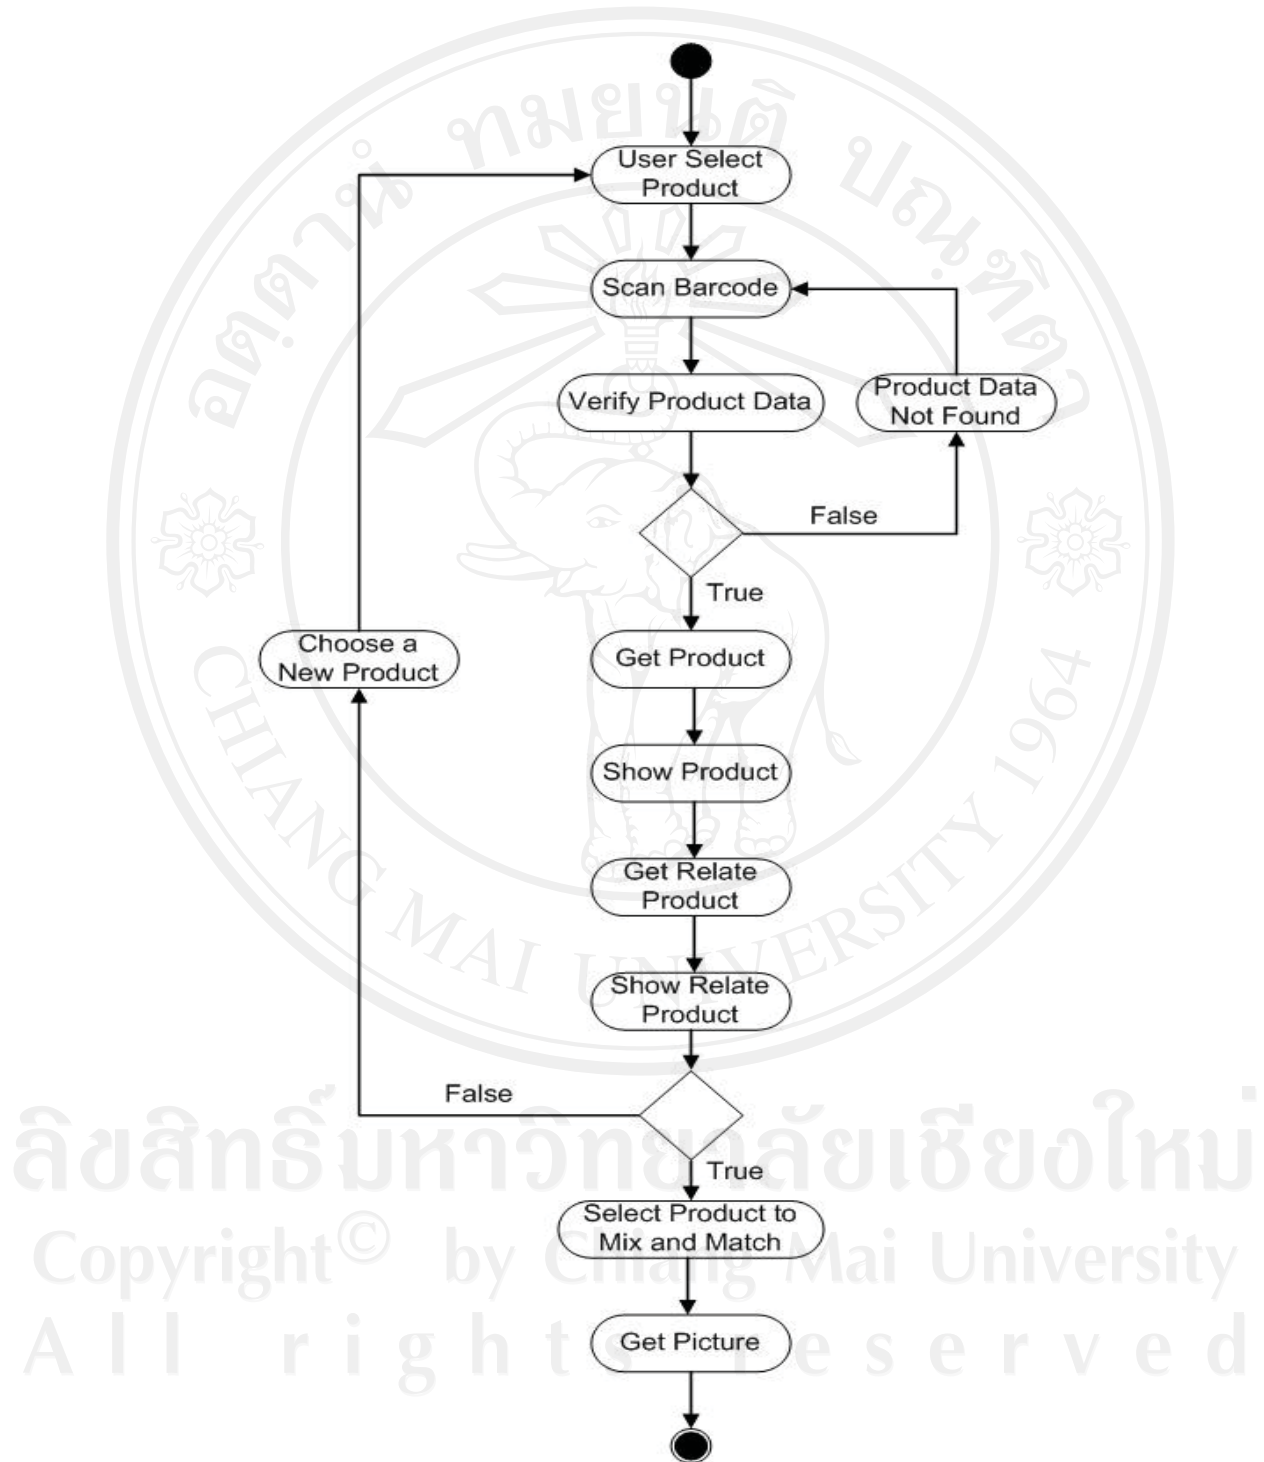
User Select Product

Scan Barcode

Verify Product Data

Product Data Not Found

False

True

Get Product

Show Product

Get Relate Product

Show Relate Product

Choose a New Product

False

True

Select Product to Mix and Match

Get Picture

ลิขสิทธิ์มหาวิทยาลัยเชียงใหม่
Copyright© by Chiang Mai University
All rights reserved